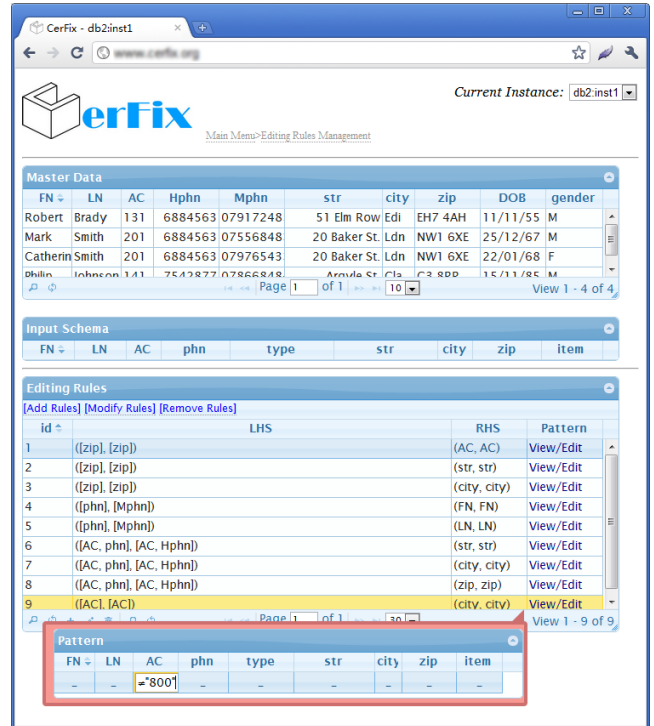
CerFix - db2:inst1

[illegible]

CerFix

Current Instance: db2:inst1

Main Menu>Editing Rules Management

Master Data

| FN | LN | AC | Hphn | Mphn | str | city | zip | DOB | gender |
|---|---|---|---|---|---|---|---|---|---|
| Robert | Brady | 131 | 6884563 | 07917248 | 51 Elm Row | Edi | EH7 4AH | 11/11/55 | M |
| Mark | Smith | 201 | 6884563 | 07556848 | 20 Baker St. | Ldn | NW1 6XE | 25/12/67 | M |
| Catherin | Smith | 201 | 6884563 | 07976543 | 20 Baker St. | Ldn | NW1 6XE | 22/01/68 | F |
| Philip | Johnson | 141 | 7542877 | 07866848 | Argyle St. | Gla | G3 8RP | 15/11/85 | M |

Page 1 of 1 10

View 1 - 4 of 4

Input Schema

| FN | LN | AC | phn | type | str | city | zip | item |
|---|---|---|---|---|---|---|---|---|

Editing Rules

[Add Rules] [Modify Rules] [Remove Rules]

| id | LHS | RHS | Pattern |
|---|---|---|---|
| 1 | ([zip], [zip]) | (AC, AC) | View/Edit |
| 2 | ([zip], [zip]) | (str, str) | View/Edit |
| 3 | ([zip], [zip]) | (city, city) | View/Edit |
| 4 | ([phn], [Mphn]) | (FN, FN) | View/Edit |
| 5 | ([phn], [Mphn]) | (LN, LN) | View/Edit |
| 6 | ([AC, phn], [AC, Hphn]) | (str, str) | View/Edit |
| 7 | ([AC, phn], [AC, Hphn]) | (city, city) | View/Edit |
| 8 | ([AC, phn], [AC, Hphn]) | (zip, zip) | View/Edit |
| 9 | ([AC], [AC]) | (city, city) | View/Edit |

Page 1 of 1 30

View 1 - 9 of 9

Pattern

| FN | LN | AC | phn | type | str | city | zip | item |
|---|---|---|---|---|---|---|---|---|
| _ | _ | ≠"800" | _ | _ | _ | _ | _ | _ |